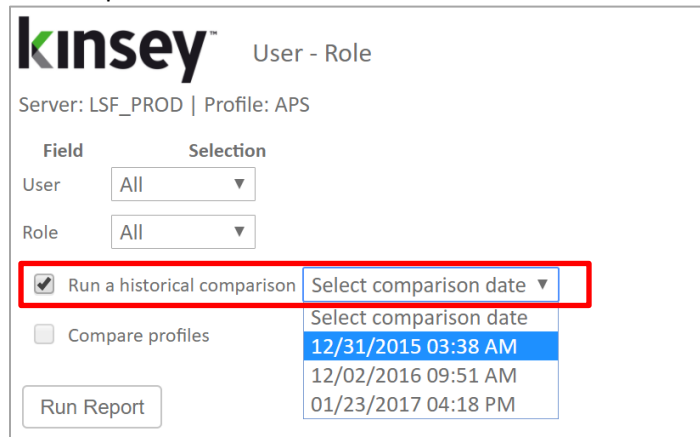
kinsey™ User - Role

Server: LSF_PROD | Profile: APS

Field Selection

User All ▼

Role All ▼

Run a historical comparison Select comparison date ▼

Select comparison date
12/31/2015 03:38 AM
12/02/2016 09:51 AM
01/23/2017 04:18 PM

Compare profiles

Run Report